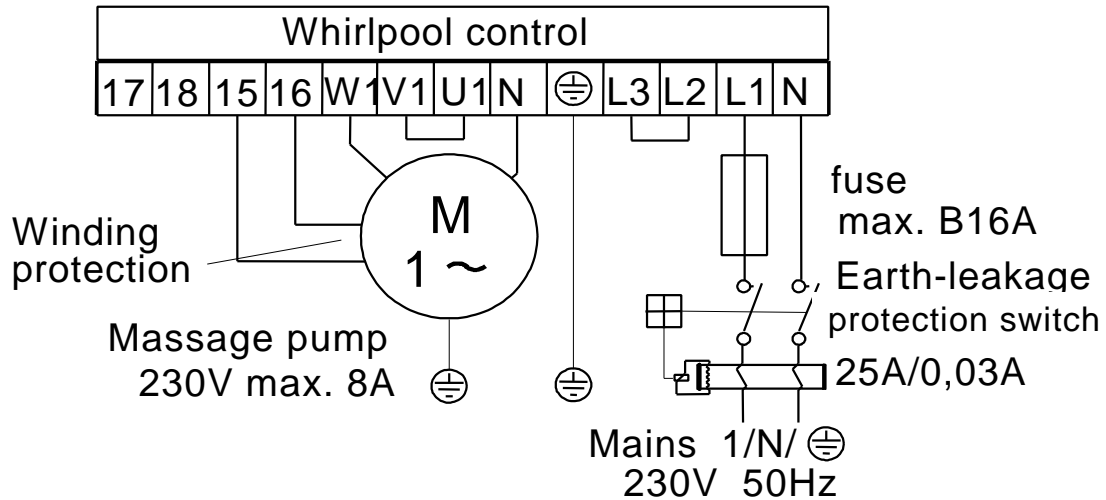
Whirlpool control

| 17 | 18 | 15 | 16 | W1 | V1 | U1 | N | ⏚ | L3 | L2 | L1 | N |
|---|---|---|---|---|---|---|---|---|---|---|---|---|

M
1 ~

Winding protection

Massage pump
230V max. 8A

fuse
max. B16A

Earth-leakage
protection switch
25A/0,03A

Mains 1/N/⏚
230V 50Hz